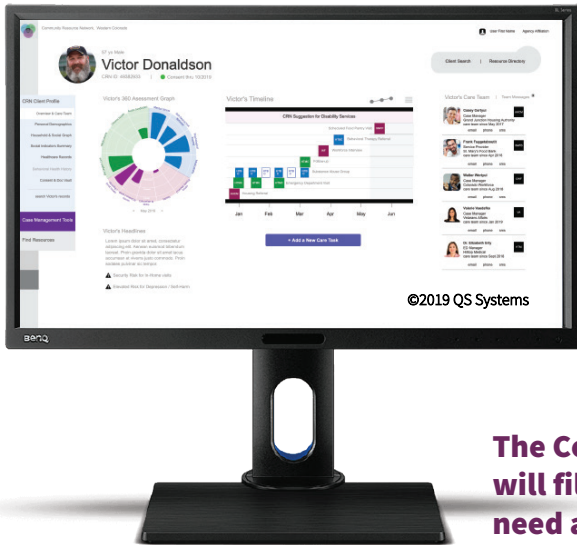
Community Resource Network · Western Colorado

User First Name | Agency Affiliation

57 yo Male

Victor Donaldson

CRN ID: 4688393 | Consent thru: 10/2019

Client Search | Resource Directory

CRN Client Profile

Overview & Care Team

Personal Demographics

Household & Social Graph

Social Indicators Summary

Healthcare Records

Case Management Tools

Find Resources

Victor's 360 Assessment Graph

Victor's Timeline

CRN Suggestion for Disability Services

Jan Feb Mar Apr May Jun

+ Add a New Care Task

Victor's Headlines

Security Risk for In-Home visits

Elevated Risk for Depression / Self-harm

Victor's Care Team

email phone site

©2019 QS Systems

BenQ

The Co
will fil
need a